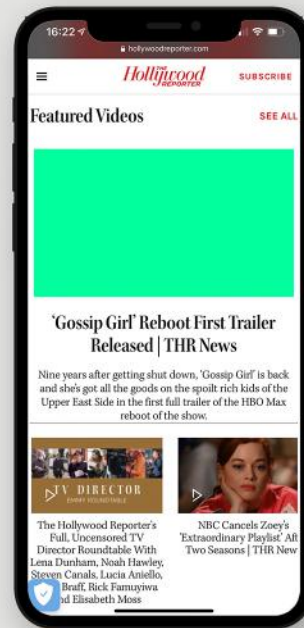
16:22

hollywoodreporter.com

The Hollywood Reporter

SUBSCRIBE

Featured Videos

SEE ALL

'Gossip Girl' Reboot First Trailer Released | THR News

Nine years after getting shut down, 'Gossip Girl' is back and she's got all the goods on the spoilt rich kids of the Upper East Side in the first full trailer of the HBO Max reboot of the show.

TV DIRECTOR
EMMY ROUNDTABLE

The Hollywood Reporter's Full, Uncensored TV Director Roundtable With Lena Dunham, Noah Hawley, Steven Canals, Lucia Aniello, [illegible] Braff, Rick Famuyiwa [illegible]nd Elisabeth Moss

NBC Cancels Zoey's 'Extraordinary Playlist' Aft Two Seasons | THR New